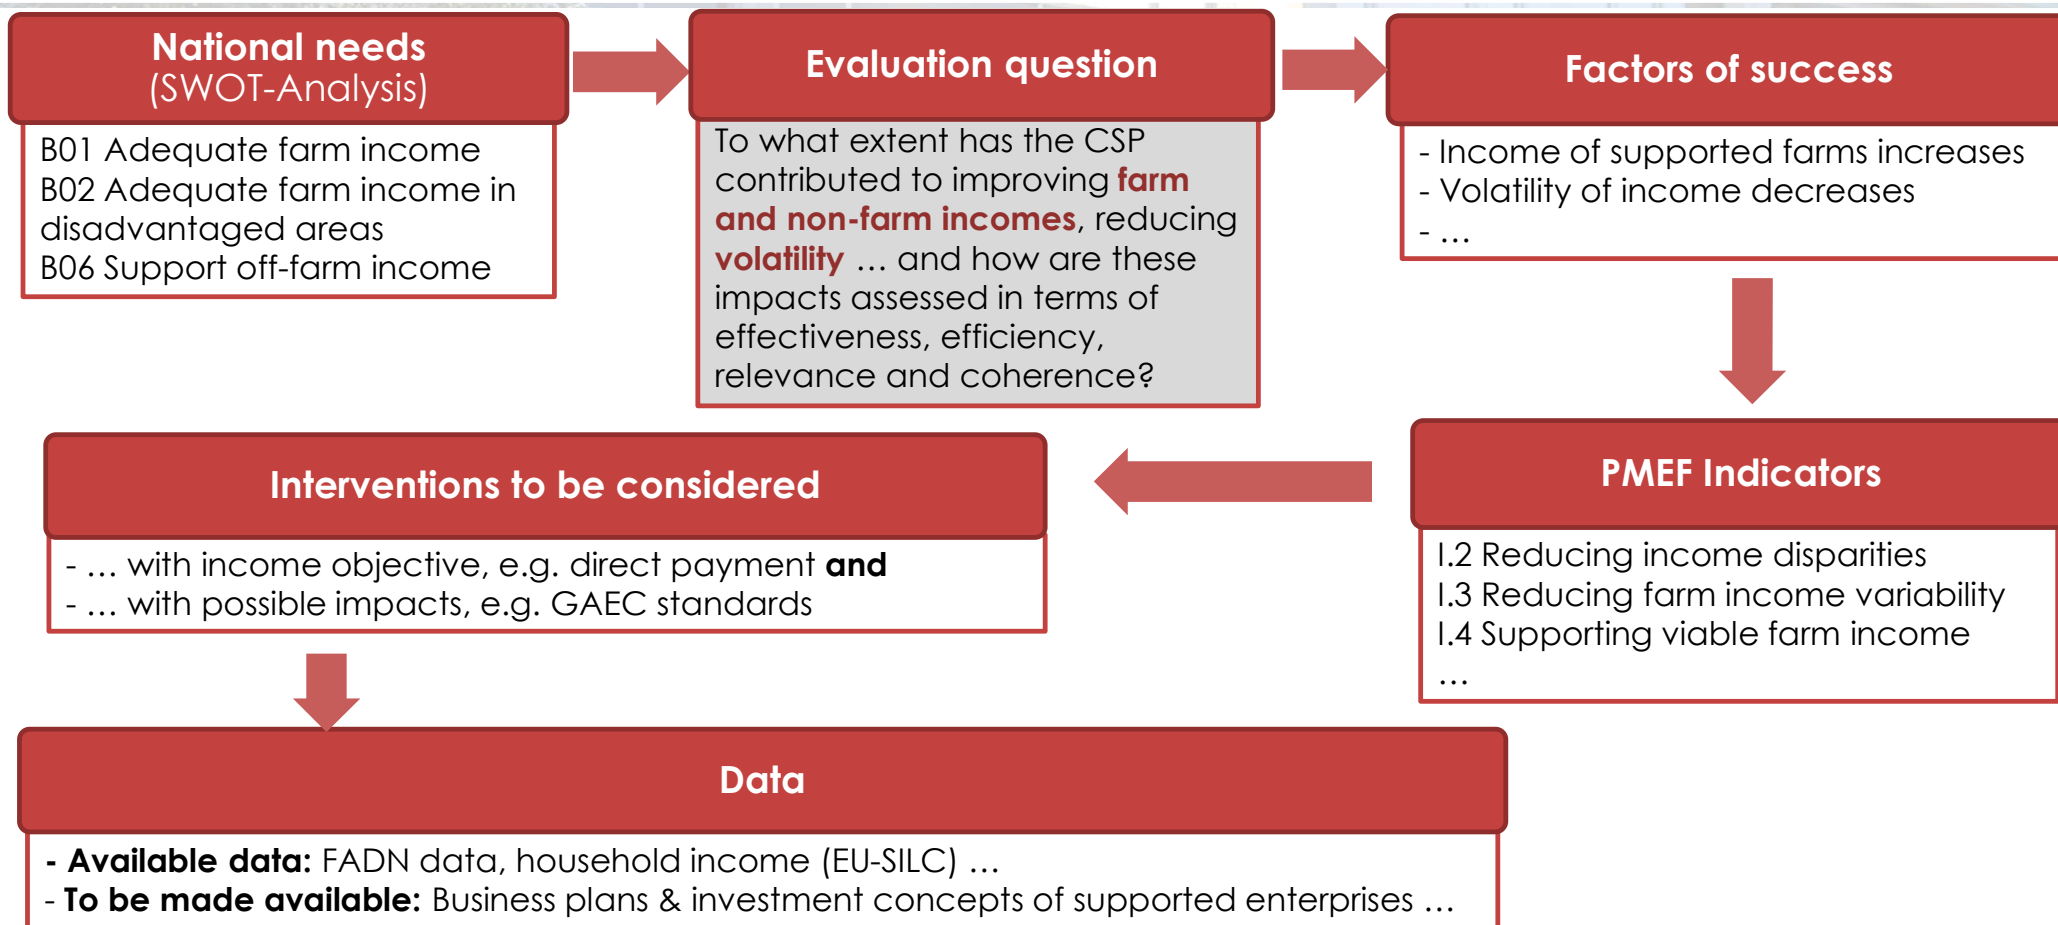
National needs
(SWOT-Analysis)

B01 Adequate farm income
B02 Adequate farm income in disadvantaged areas
B06 Support off-farm income

Evaluation question

To what extent has the CSP contributed to improving farm and non-farm incomes, reducing volatility … and how are these impacts assessed in terms of effectiveness, efficiency, relevance and coherence?

Factors of success

- Income of supported farms increases
- Volatility of income decreases
- …

PMEF Indicators

I.2 Reducing income disparities
I.3 Reducing farm income variability
I.4 Supporting viable farm income
…

Interventions to be considered

- … with income objective, e.g. direct payment and
- … with possible impacts, e.g. GAEC standards

Data

- Available data: FADN data, household income (EU-SILC) …
- To be made available: Business plans & investment concepts of supported enterprises …